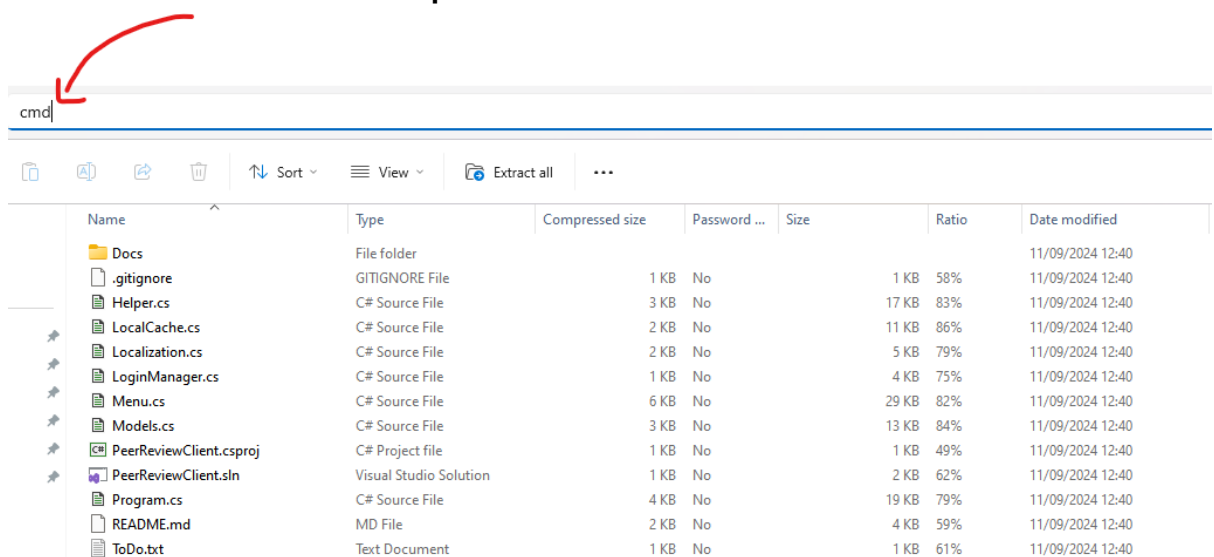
cmd

Sort View Extract all ...

| Name | Type | Compressed size | Password ... | Size | Ratio | Date modified |
|---|---|---|---|---|---|---|
| Docs | File folder | | | | | 11/09/2024 12:40 |
| .gitignore | GITIGNORE File | 1 KB | No | 1 KB | 58% | 11/09/2024 12:40 |
| Helper.cs | C# Source File | 3 KB | No | 17 KB | 83% | 11/09/2024 12:40 |
| LocalCache.cs | C# Source File | 2 KB | No | 11 KB | 86% | 11/09/2024 12:40 |
| Localization.cs | C# Source File | 2 KB | No | 5 KB | 79% | 11/09/2024 12:40 |
| LoginManager.cs | C# Source File | 1 KB | No | 4 KB | 75% | 11/09/2024 12:40 |
| Menu.cs | C# Source File | 6 KB | No | 29 KB | 82% | 11/09/2024 12:40 |
| Models.cs | C# Source File | 3 KB | No | 13 KB | 84% | 11/09/2024 12:40 |
| PeerReviewClient.csproj | C# Project file | 1 KB | No | 1 KB | 49% | 11/09/2024 12:40 |
| PeerReviewClient.sln | Visual Studio Solution | 1 KB | No | 2 KB | 62% | 11/09/2024 12:40 |
| Program.cs | C# Source File | 4 KB | No | 19 KB | 79% | 11/09/2024 12:40 |
| README.md | MD File | 2 KB | No | 4 KB | 59% | 11/09/2024 12:40 |
| ToDo.txt | Text Document | 1 KB | No | 1 KB | 61% | 11/09/2024 12:40 |